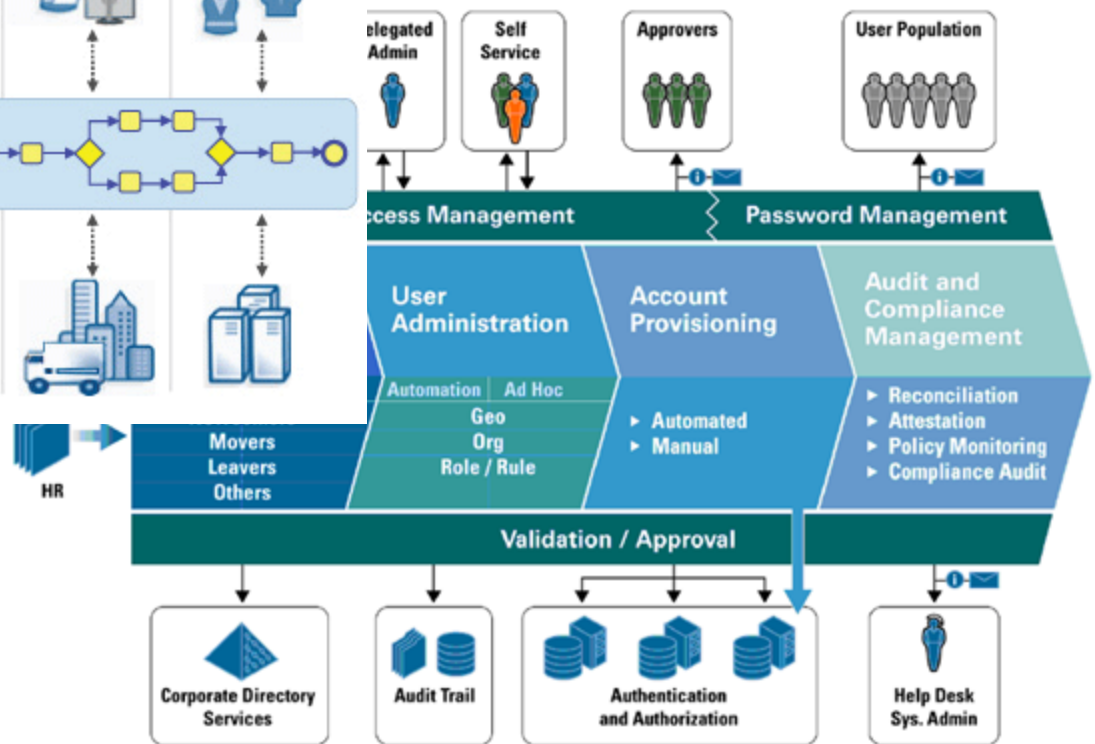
elegated Admin

Self Service

Approvers

User Population

ccess Management

Password Management

User Administration

Account Provisioning

Audit and Compliance Management

Automation | Ad Hoc

Geo

Org

Role / Rule

► Automated
► Manual

► Reconciliation
► Attestation
► Policy Monitoring
► Compliance Audit

Movers
Leavers
Others

HR

Validation / Approval

Corporate Directory Services

Audit Trail

Authentication and Authorization

Help Desk Sys. Admin